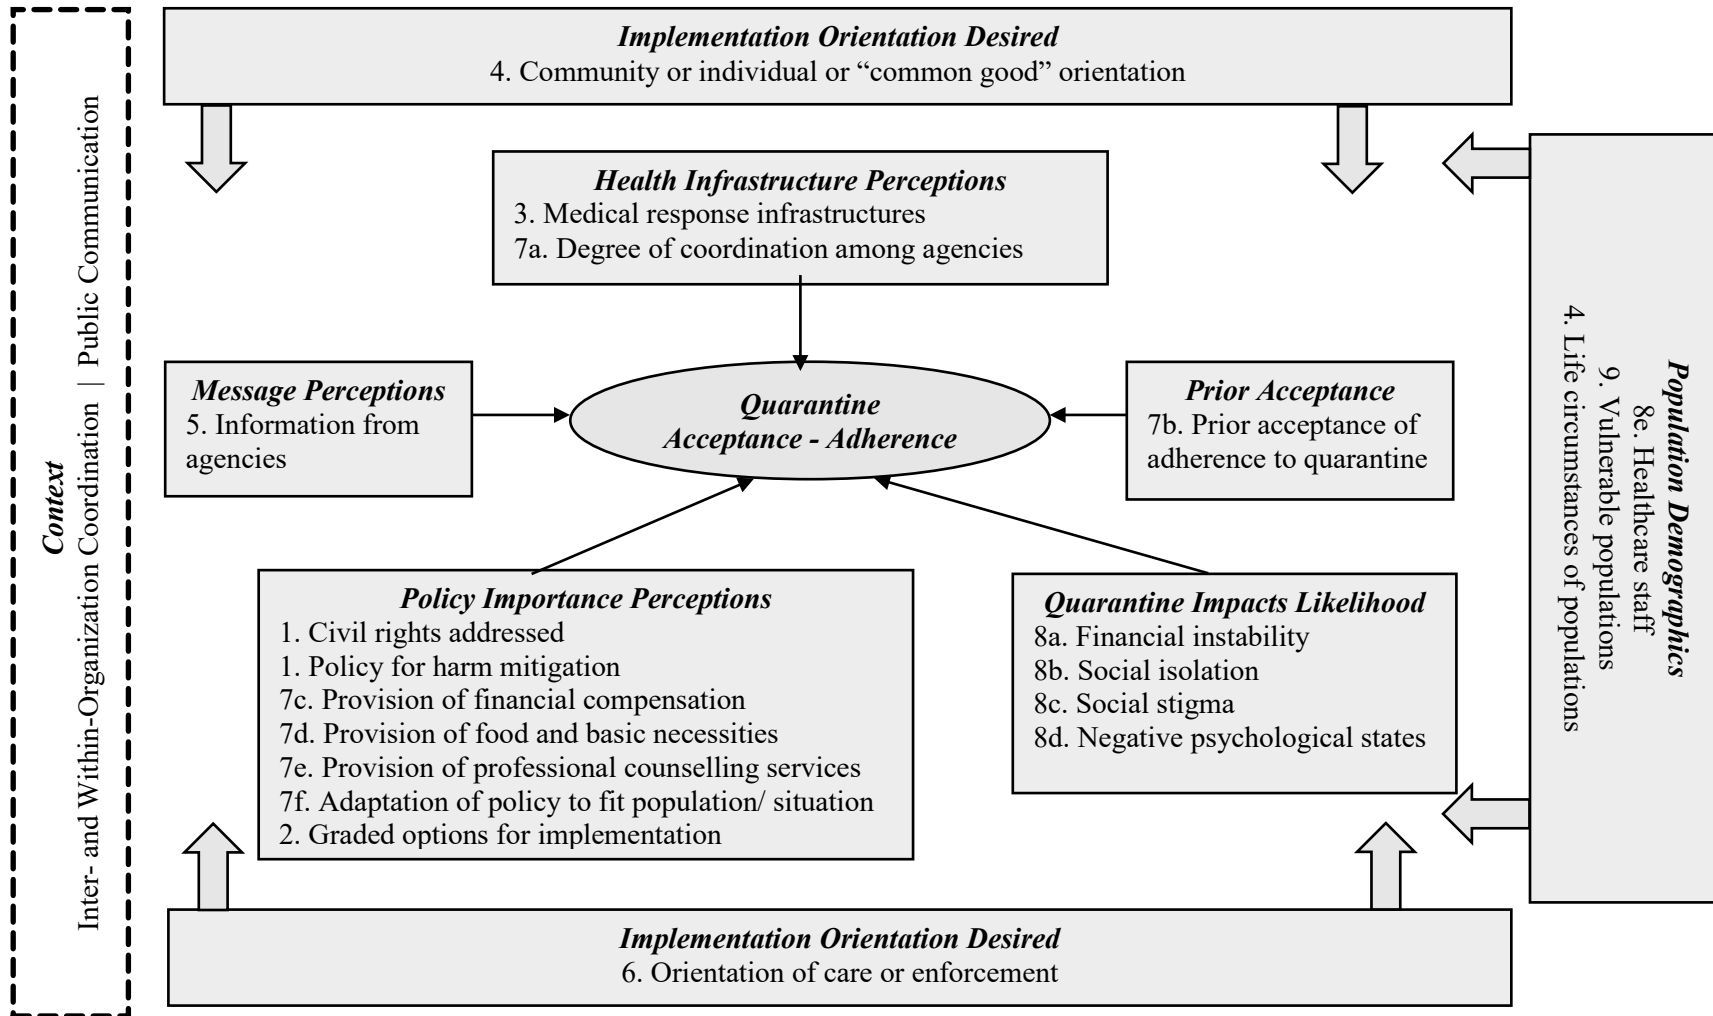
Context
Inter- and Within-Organization Coordination | Public Communication

Implementation Orientation Desired
4. Community or individual or "common good" orientation

Health Infrastructure Perceptions
3. Medical response infrastructures
7a. Degree of coordination among agencies

Message Perceptions
5. Information from agencies

Quarantine Acceptance - Adherence

Prior Acceptance
7b. Prior acceptance of adherence to quarantine

Population Demographics
8e. Healthcare staff
9. Vulnerable populations
4. Life circumstances of populations

Policy Importance Perceptions
1. Civil rights addressed
1. Policy for harm mitigation
7c. Provision of financial compensation
7d. Provision of food and basic necessities
7e. Provision of professional counselling services
7f. Adaptation of policy to fit population/ situation
2. Graded options for implementation

Quarantine Impacts Likelihood
8a. Financial instability
8b. Social isolation
8c. Social stigma
8d. Negative psychological states

Implementation Orientation Desired
6. Orientation of care or enforcement